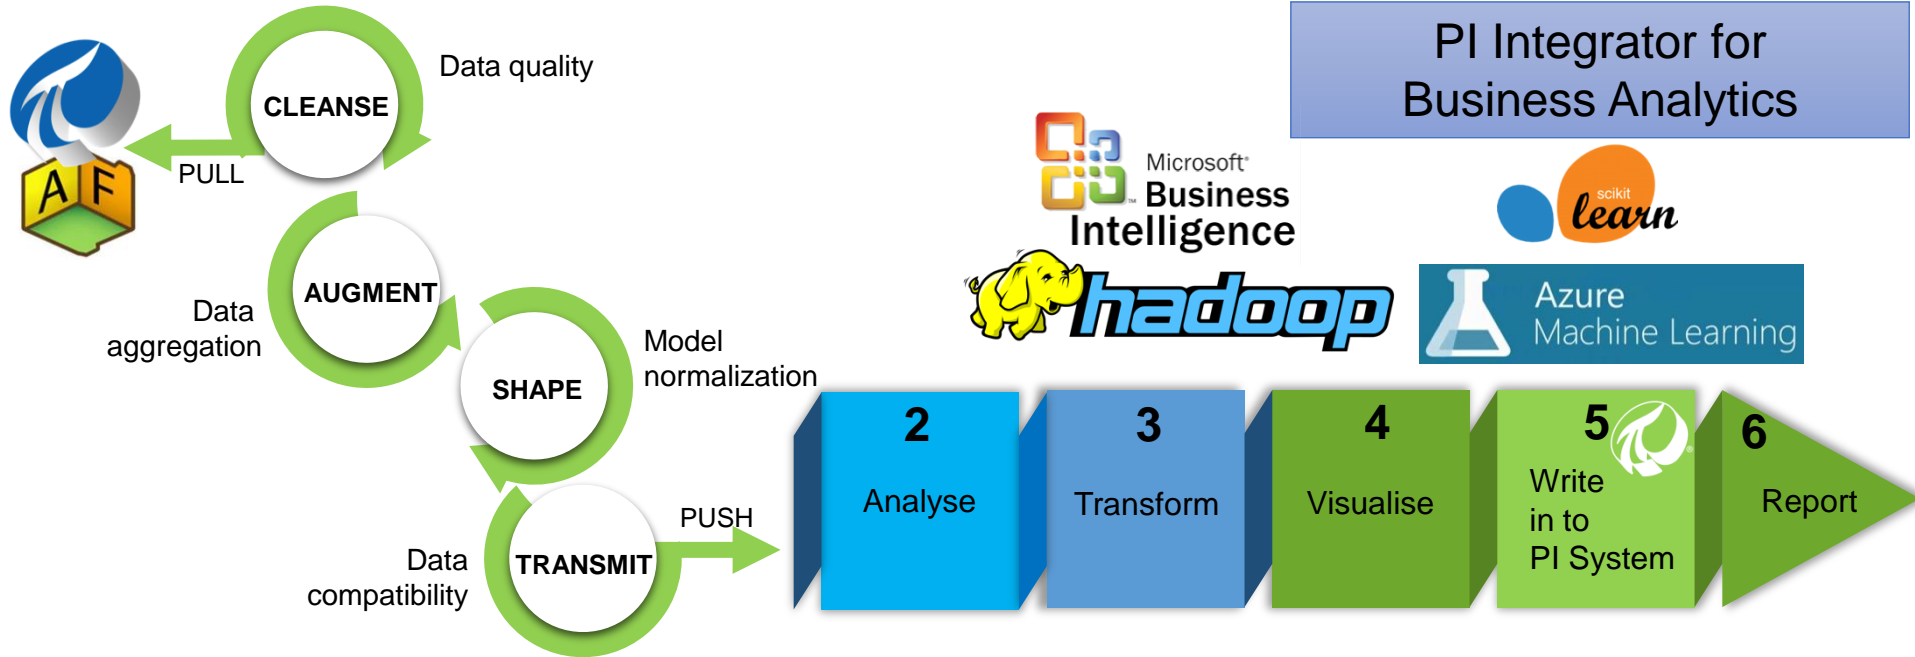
AF

PULL

CLEANSE

Data quality

AUGMENT

Data aggregation

SHAPE

Model normalization

TRANSMIT

Data compatibility

PUSH

PI Integrator for Business Analytics

Microsoft Business Intelligence

scikit learn

hadoop

Azure Machine Learning

2
Analyse

3
Transform

4
Visualise

5
Write in to PI System

6
Report